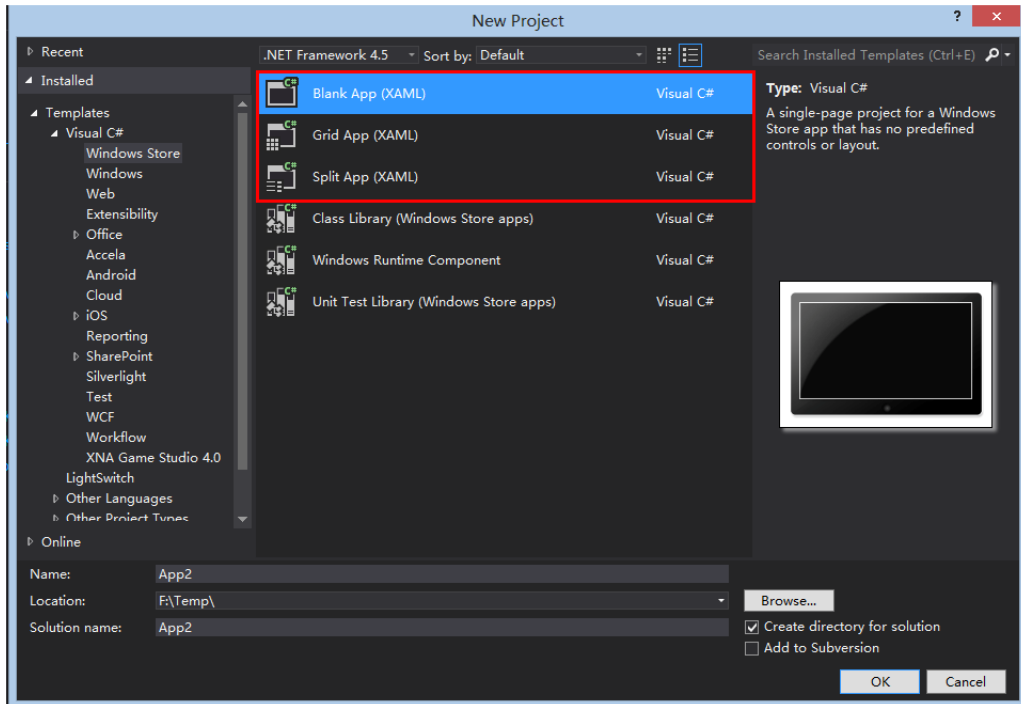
New Project

? ✕

▷ Recent

◢ Installed

◢ Templates
◢ Visual C#
Windows Store
Windows
Web
Extensibility
▷ Office
Accela
Android
Cloud
▷ iOS
Reporting
▷ SharePoint
Silverlight
Test
WCF
Workflow
XNA Game Studio 4.0
LightSwitch
▷ Other Languages
▷ Other Project Types

▷ Online

.NET Framework 4.5 Sort by: Default

| | |
|---|---|
| Blank App (XAML) | Visual C# |
| Grid App (XAML) | Visual C# |
| Split App (XAML) | Visual C# |
| Class Library (Windows Store apps) | Visual C# |
| Windows Runtime Component | Visual C# |
| Unit Test Library (Windows Store apps) | Visual C# |

Search Installed Templates (Ctrl+E)

Type: Visual C#
A single-page project for a Windows Store app that has no predefined controls or layout.

Name: App2
Location: F:\Temp\
Solution name: App2

Browse...
☑ Create directory for solution
☐ Add to Subversion

OK Cancel